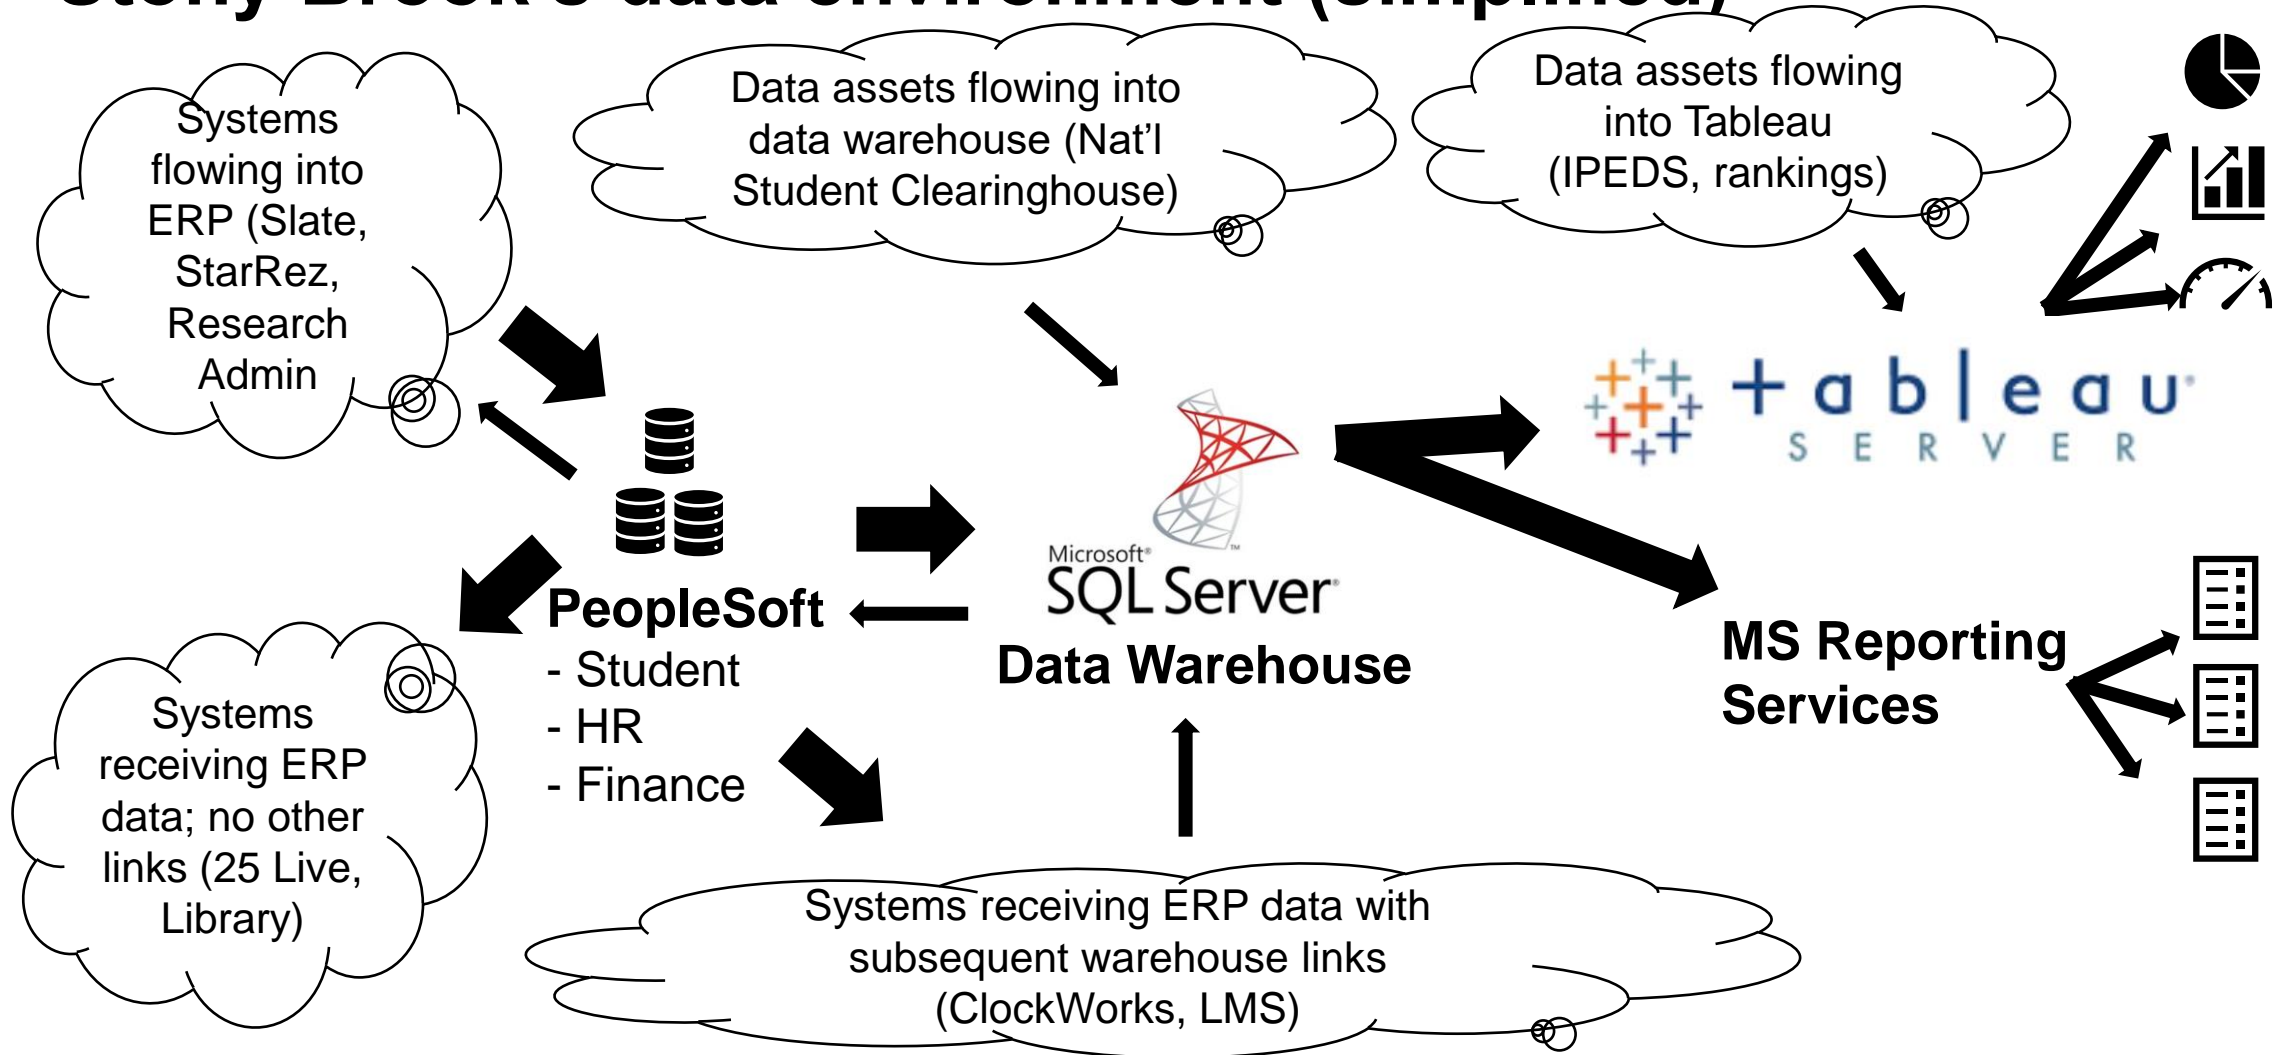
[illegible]

Systems flowing into ERP (Slate, StarRez, Research Admin

Data assets flowing into data warehouse (Nat'l Student Clearinghouse)

Data assets flowing into Tableau (IPEDS, rankings)

+ a b | e a u
S E R V E R

PeopleSoft
- Student
- HR
- Finance

Microsoft
SQL Server
Data Warehouse

MS Reporting Services

Systems receiving ERP data; no other links (25 Live, Library)

Systems receiving ERP data with subsequent warehouse links (ClockWorks, LMS)